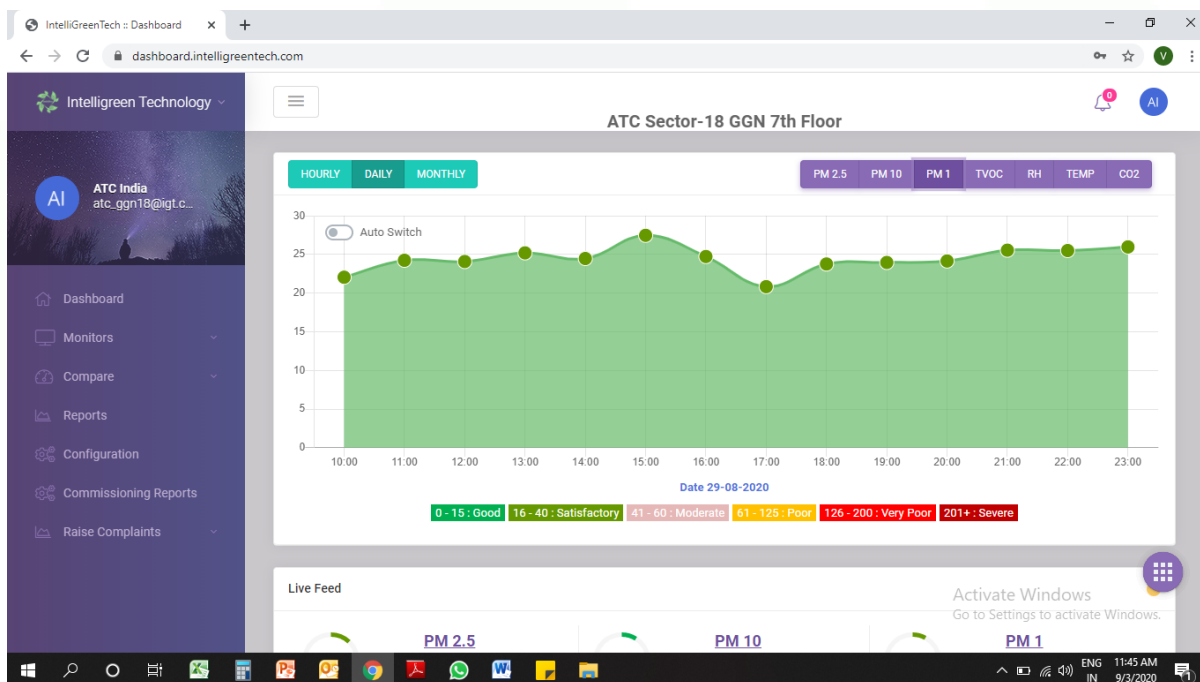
IntelliGreenTech :: Dashboard
dashboard.intelligreentech.com

Intelligreen Technology

AI
ATC India
atc_ggn18@igt.c...

Dashboard
Monitors
Compare
Reports
Configuration
Commissioning Reports
Raise Complaints

0
AI

ATC Sector-18 GGN 7th Floor

HOURLY DAILY MONTHLY

PM 2.5 PM 10 PM 1 TVOC RH TEMP CO2

Auto Switch

30
25
20
15
10
5
0

10:00 11:00 12:00 13:00 14:00 15:00 16:00 17:00 18:00 19:00 20:00 21:00 22:00 23:00

Date 29-08-2020

0 - 15 : Good | 16 - 40 : Satisfactory | 41 - 60 : Moderate | 61 - 125 : Poor | 126 - 200 : Very Poor | 201+ : Severe

Live Feed

PM 2.5
PM 10
PM 1

Activate Windows
Go to Settings to activate Windows.

ENG IN
11:45 AM
9/3/2020